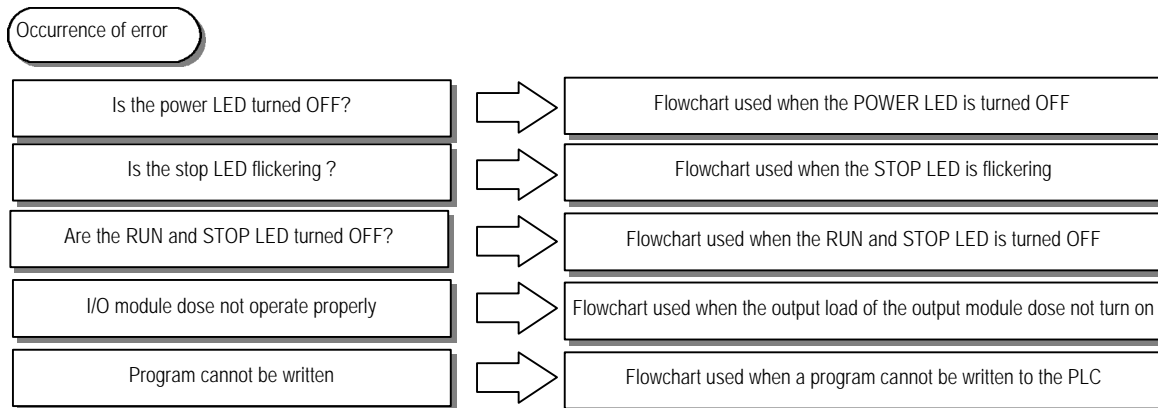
Occurrence of error

Is the power LED turned OFF?

Flowchart used when the POWER LED is turned OFF

Is the stop LED flickering ?

Flowchart used when the STOP LED is flickering

Are the RUN and STOP LED turned OFF?

Flowchart used when the RUN and STOP LED is turned OFF

I/O module dose not operate properly

Flowchart used when the output load of the output module dose not turn on

Program cannot be written

Flowchart used when a program cannot be written to the PLC